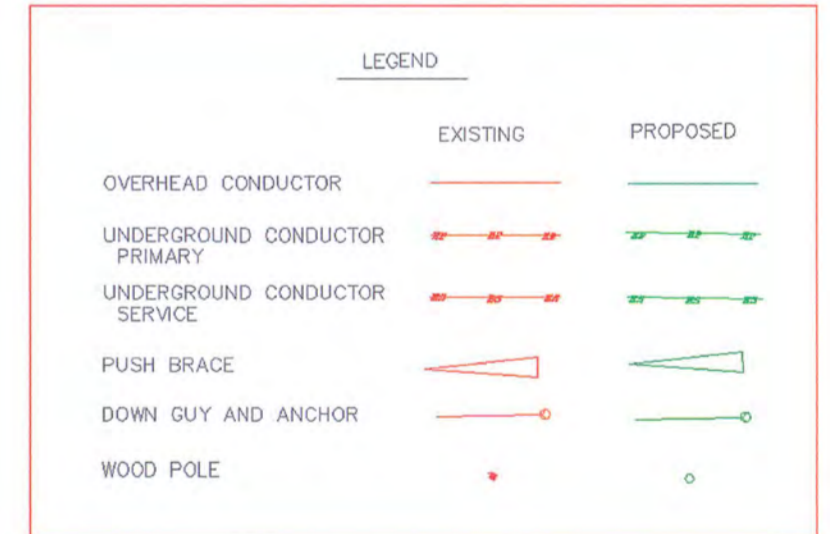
LEGEND

| | EXISTING | PROPOSED |
|---|---|---|
| OVERHEAD CONDUCTOR | | |
| UNDERGROUND CONDUCTOR PRIMARY | | |
| UNDERGROUND CONDUCTOR SERVICE | | |
| PUSH BRACE | | |
| DOWN GUY AND ANCHOR | | |
| WOOD POLE | | |